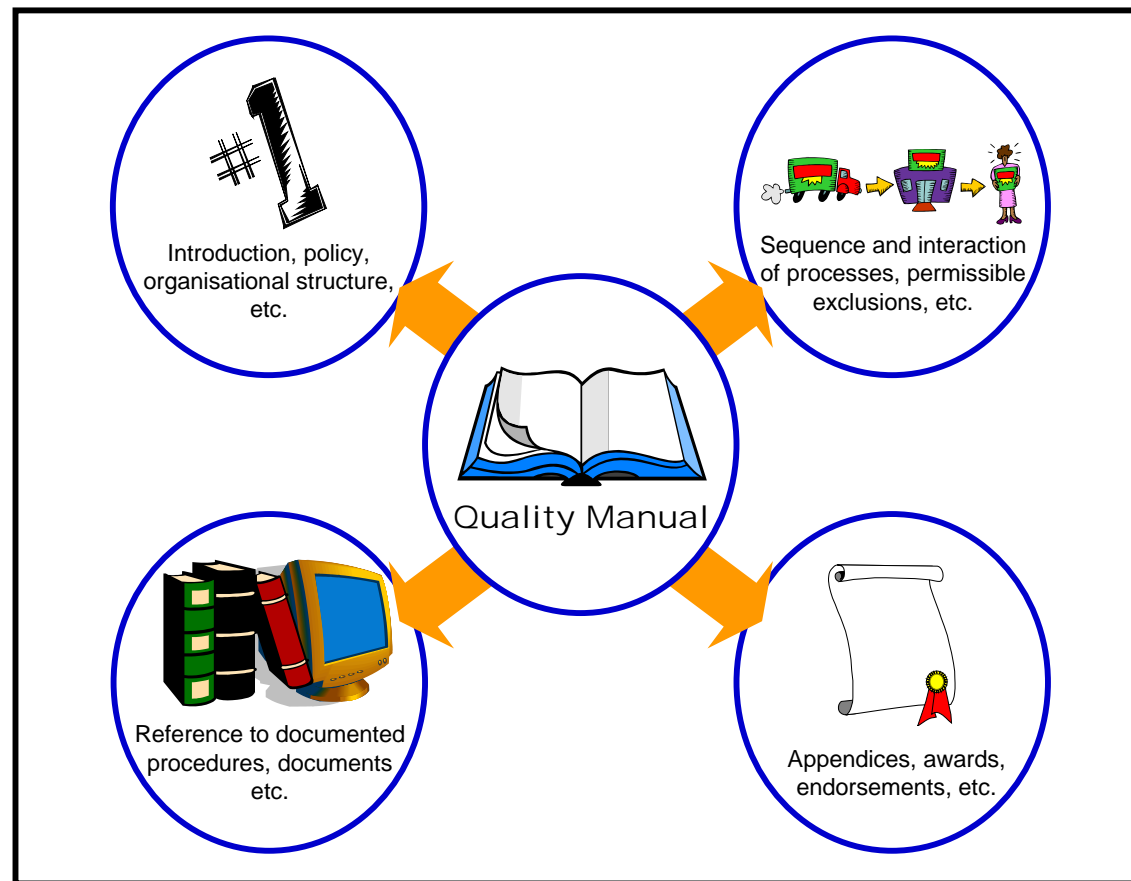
#1

Introduction, policy, organisational structure, etc.

Sequence and interaction of processes, permissible exclusions, etc.

Quality Manual

Reference to documented procedures, documents etc.

Appendices, awards, endorsements, etc.